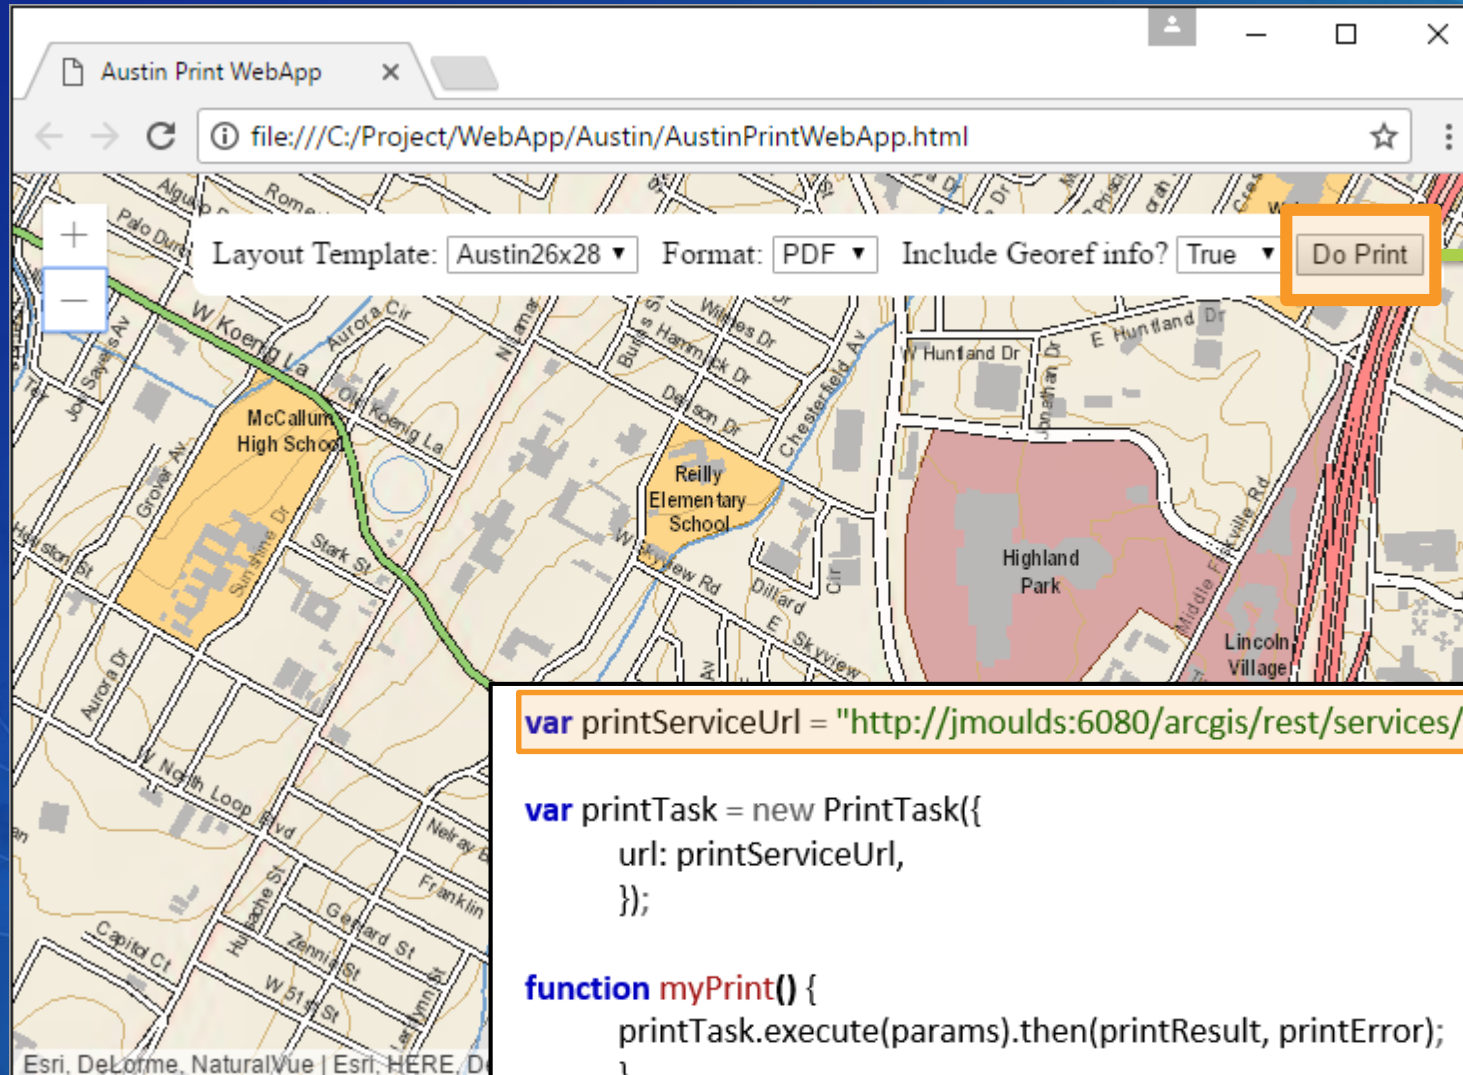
Austin Print WebApp ×

file:///C:/Project/WebApp/Austin/AustinPrintWebApp.html

+
—

Layout Template: Austin26x28 ▼ Format: PDF ▼ Include Georef info? True ▼ Do Print

Palo Duro
Rome
W Koenig La
Aurora Cir
Old Koenig La
McCallum High School
Grover Av
Sunshine Dr
Stark St
Joe Sayers Av
Hammack Dr
Wilshire Dr
Denson Dr
Chesterfield Av
Reilly Elementary School
W Skyview Rd
Dillard
E Skyview
W Huntland Dr
E Huntland Dr
Jonathan
Highland Park
Middle Fiskville Rd
Lincoln Village
Aurora Dr
W North Loop Blvd
Nelray
Franklin
Capitol Ct
Huisache St
Gerard St
Zennia St
W 51st St

Esri, DeLorme, NaturalVue | Esri, HERE, D

var printServiceUrl = "http://jmoulds:6080/arcgis/rest/services/

var printTask = new PrintTask({
url: printServiceUrl,
});

function myPrint() {
printTask.execute(params).then(printResult, printError);
}